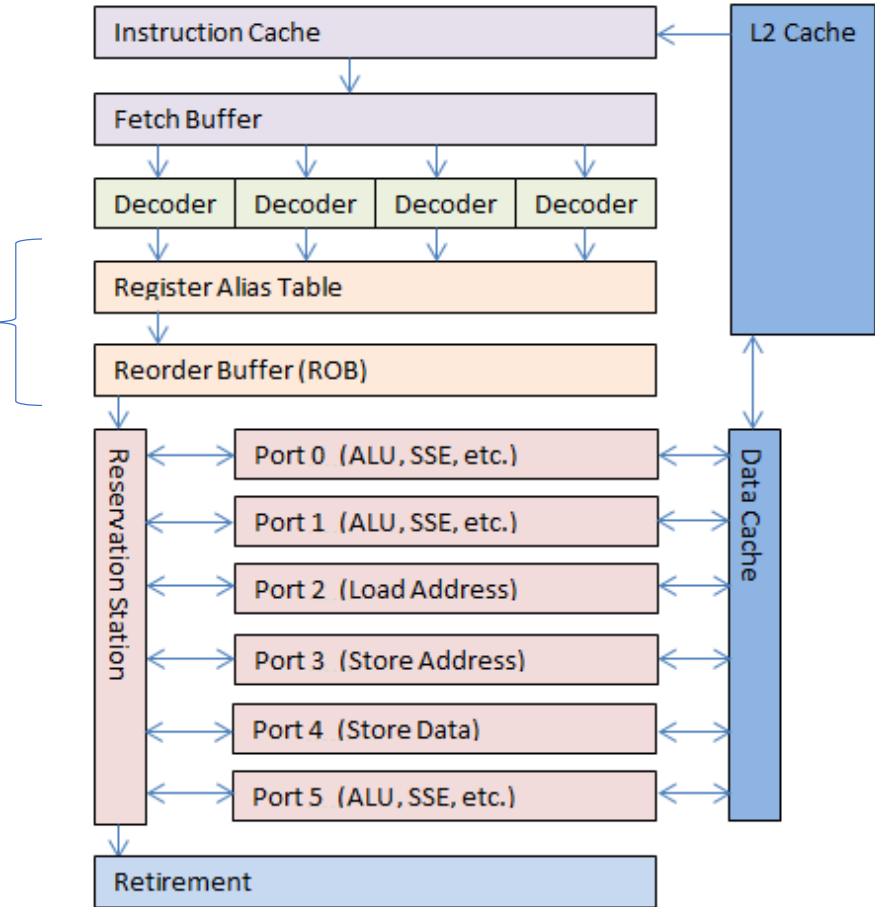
Instruction Cache

L2 Cache

Fetch Buffer

Decoder

Decoder

Decoder

Decoder

Register Alias Table

Reorder Buffer (ROB)

Reservation Station

Port 0 (ALU, SSE, etc.)

Port 1 (ALU, SSE, etc.)

Port 2 (Load Address)

Port 3 (Store Address)

Port 4 (Store Data)

Port 5 (ALU, SSE, etc.)

Data Cache

Retirement